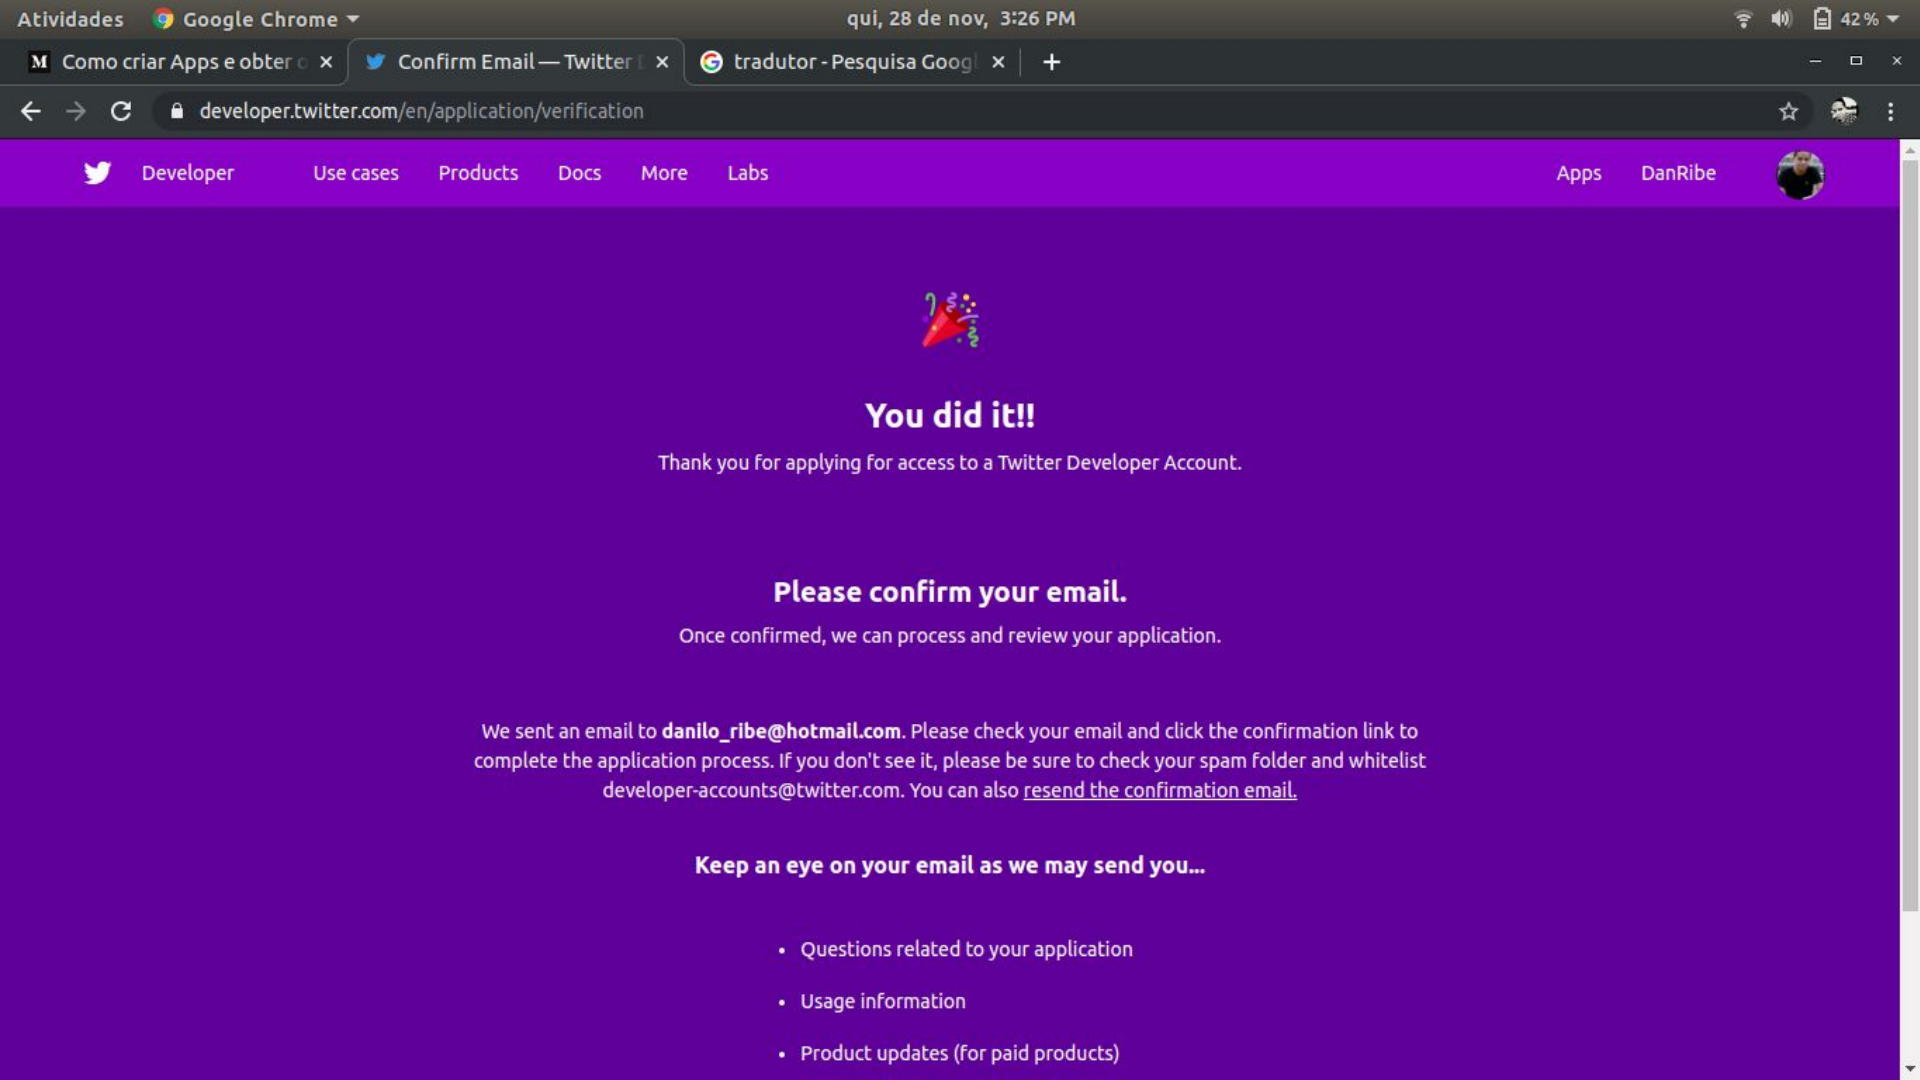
Atividades Google Chrome qui, 28 de nov, 3:26 PM 42 %

M Como criar Apps e obter c × Confirm Email — Twitter × tradutor - Pesquisa Googl × +

developer.twitter.com/en/application/verification

Developer Use cases Products Docs More Labs Apps DanRibe

You did it!!

Thank you for applying for access to a Twitter Developer Account.

Please confirm your email.

Once confirmed, we can process and review your application.

We sent an email to **danilo_ribe@hotmail.com**. Please check your email and click the confirmation link to complete the application process. If you don't see it, please be sure to check your spam folder and whitelist developer-accounts@twitter.com. You can also resend the confirmation email.

Keep an eye on your email as we may send you...

- Questions related to your application
- Usage information
- Product updates (for paid products)